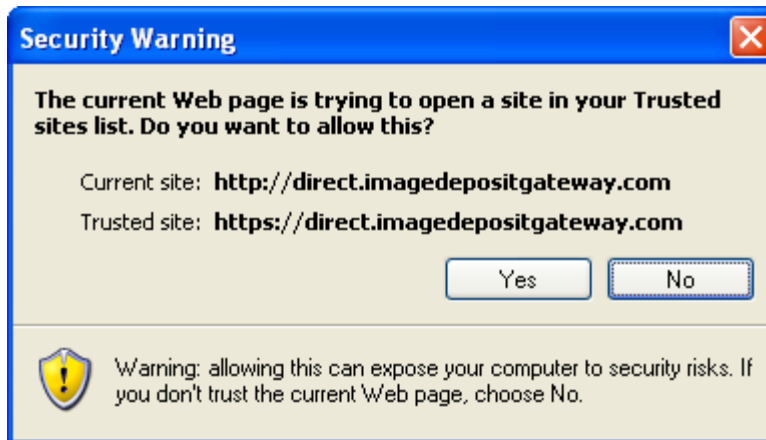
Security Warning

The current Web page is trying to open a site in your Trusted sites list. Do you want to allow this?

Current site: http://direct.imagedepositgateway.com

Trusted site: https://direct.imagedepositgateway.com

Yes

No

Warning: allowing this can expose your computer to security risks. If you don't trust the current Web page, choose No.